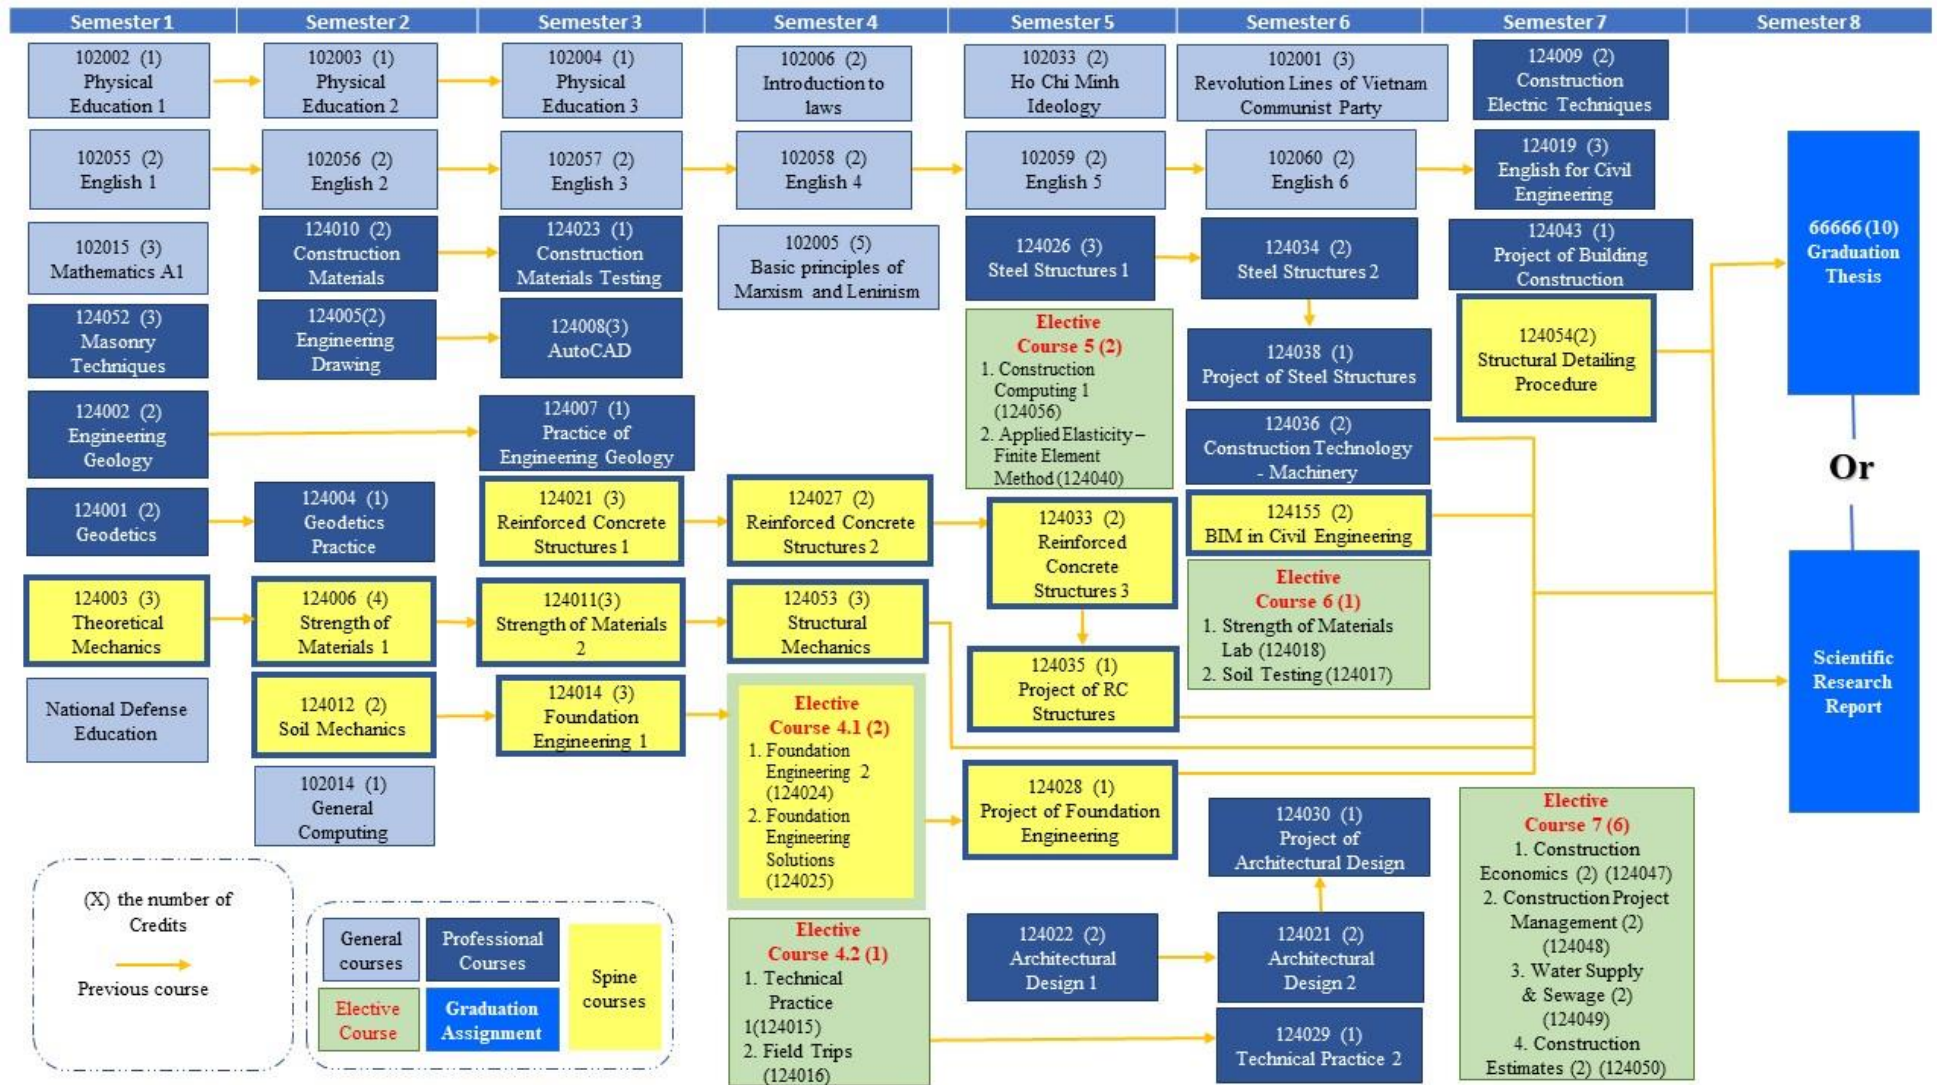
Semester 1 | Semester 2 | Semester 3 | Semester 4 | Semester 5 | Semester 6 | Semester 7 | Semester 8

102002 (1) Physical Education 1
102003 (1) Physical Education 2
102004 (1) Physical Education 3
102006 (2) Introduction to laws
102033 (2) Ho Chi Minh Ideology
102001 (3) Revolution Lines of Vietnam Communist Party
124009 (2) Construction Electric Techniques

102055 (2) English 1
102056 (2) English 2
102057 (2) English 3
102058 (2) English 4
102059 (2) English 5
102060 (2) English 6
124019 (3) English for Civil Engineering

102015 (3) Mathematics A1
124010 (2) Construction Materials
124023 (1) Construction Materials Testing
102005 (5) Basic principles of Marxism and Leninism
124026 (3) Steel Structures 1
124034 (2) Steel Structures 2
124043 (1) Project of Building Construction

66666 (10) Graduation Thesis

124052 (3) Masonry Techniques
124005(2) Engineering Drawing
124008(3) AutoCAD
Elective Course 5 (2)
1. Construction Computing 1 (124056)
2. Applied Elasticity – Finite Element Method (124040)
124038 (1) Project of Steel Structures
124054(2) Structural Detailing Procedure

124002 (2) Engineering Geology
124007 (1) Practice of Engineering Geology
124036 (2) Construction Technology - Machinery

Or

124001 (2) Geodetics
124004 (1) Geodetics Practice
124021 (3) Reinforced Concrete Structures 1
124027 (2) Reinforced Concrete Structures 2
124033 (2) Reinforced Concrete Structures 3
124155 (2) BIM in Civil Engineering

124003 (3) Theoretical Mechanics
124006 (4) Strength of Materials 1
124011(3) Strength of Materials 2
124053 (3) Structural Mechanics
Elective Course 6 (1)
1. Strength of Materials Lab (124018)
2. Soil Testing (124017)

Scientific Research Report

National Defense Education
124012 (2) Soil Mechanics
124014 (3) Foundation Engineering 1
Elective Course 4.1 (2)
1. Foundation Engineering 2 (124024)
2. Foundation Engineering Solutions (124025)
124035 (1) Project of RC Structures

102014 (1) General Computing
124028 (1) Project of Foundation Engineering
124030 (1) Project of Architectural Design
Elective Course 7 (6)
1. Construction Economics (2) (124047)
2. Construction Project Management (2) (124048)
3. Water Supply & Sewage (2) (124049)
4. Construction Estimates (2) (124050)

(X) the number of Credits
Previous course

General courses
Professional Courses
Spine courses
Elective Course
Graduation Assignment

Elective Course 4.2 (1)
1. Technical Practice 1(124015)
2. Field Trips (124016)
124022 (2) Architectural Design 1
124021 (2) Architectural Design 2
124029 (1) Technical Practice 2